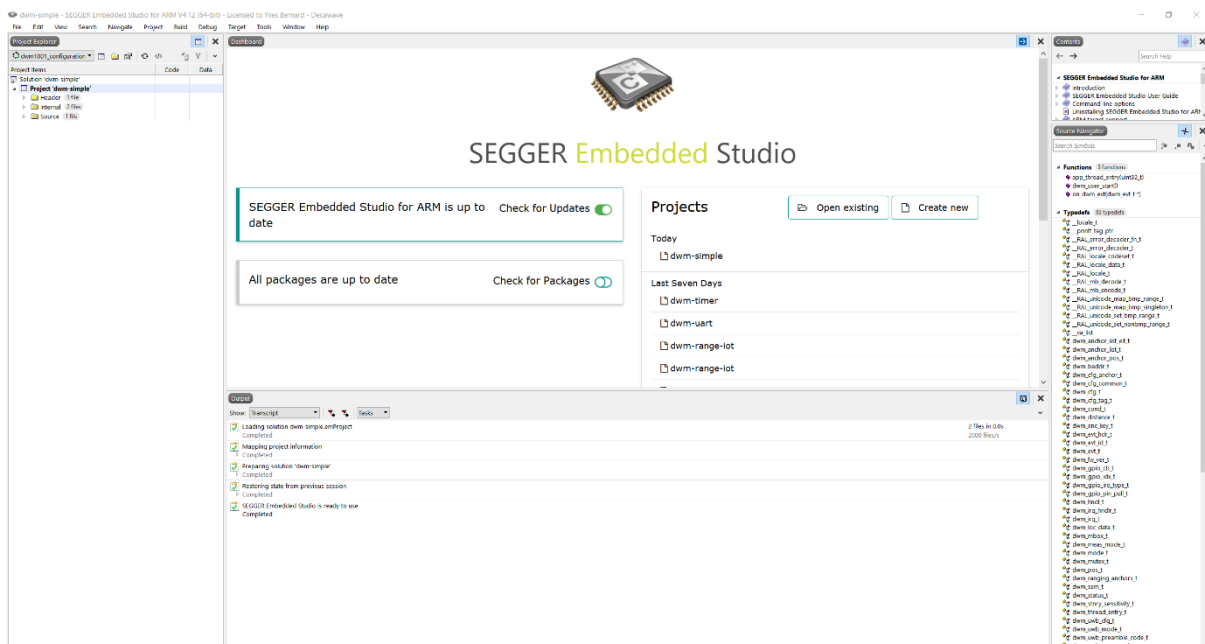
dwm-simple - SEGGER Embedded Studio for ARM V4.12 (64-bit) - Licensed to Yves Bernard - Decawave

File Edit View Search Navigate Project Build Debug Target Tools Window Help

Project Explorer
dwm1001_configuration
Project Items Code Data
Solution 'dwm-simple'
Project 'dwm-simple'
Header 1 file
internal 2 files
Source 1 file

Dashboard

SEGGER Embedded Studio

SEGGER Embedded Studio for ARM is up to date
Check for Updates

All packages are up to date
Check for Packages

Projects
Open existing
Create new
Today
dwm-simple
Last Seven Days
dwm-timer
dwm-uart
dwm-range-lot
dwm-range-lot

Output
Show: Transcript Tasks
Loading solution dwm-simple.emProject
Completed
2 files in 0.0s
2000 files/s
Mapping project information
Completed
Preparing solution 'dwm-simple'
Completed
Restoring state from previous session
Completed
SEGGER Embedded Studio is ready to use
Completed

Contents
Search Help
SEGGER Embedded Studio for ARM
Introduction
SEGGER Embedded Studio User Guide
Command line options
Uninstalling SEGGER Embedded Studio for ARM

Source Navigator
Search Symbols
Functions 3 functions
app_thread_entry(uint32_t)
dwm_user_start()
on_dwm_evt(dwm_evt_t *)
Typedefs 93 typedefs
__locale_t
__printf_tag_ptr
__RAL_error_decoder_fn_t
__RAL_error_decoder_t
__RAL_locale_codeset_t
__RAL_locale_data_t
__RAL_locale_t
__RAL_mb_decode_t
__RAL_mb_encode_t
__RAL_unicode_map_bmp_range_t
__RAL_unicode_map_bmp_singleton_t
__RAL_unicode_set_bmp_range_t
__RAL_unicode_set_nonbmp_range_t
__va_list
dwm_anchor_list_elt_t
dwm_anchor_list_t
dwm_anchor_pos_t
dwm_baddr_t
dwm_cfg_anchor_t
dwm_cfg_common_t
dwm_cfg_t
dwm_cfg_tag_t
dwm_cond_t
dwm_distance_t
dwm_enc_key_t
dwm_evt_hdr_t
dwm_evt_id_t
dwm_evt_t
dwm_fw_ver_t
dwm_gpio_cb_t
dwm_gpio_idx_t
dwm_gpio_irq_type_t
dwm_gpio_pin_pull_t
dwm_hndl_t
dwm_irq_hndlr_t
dwm_irq_t
dwm_loc_data_t
dwm_mbox_t
dwm_meas_mode_t
dwm_mode_t
dwm_mutex_t
dwm_pos_t
dwm_ranging_anchors_t
dwm_sem_t
dwm_status_t
dwm_stnry_sensitivity_t
dwm_thread_entry_t
dwm_uwb_cfg_t
dwm_uwb_mode_t
dwm_uwb_preamble_code_t